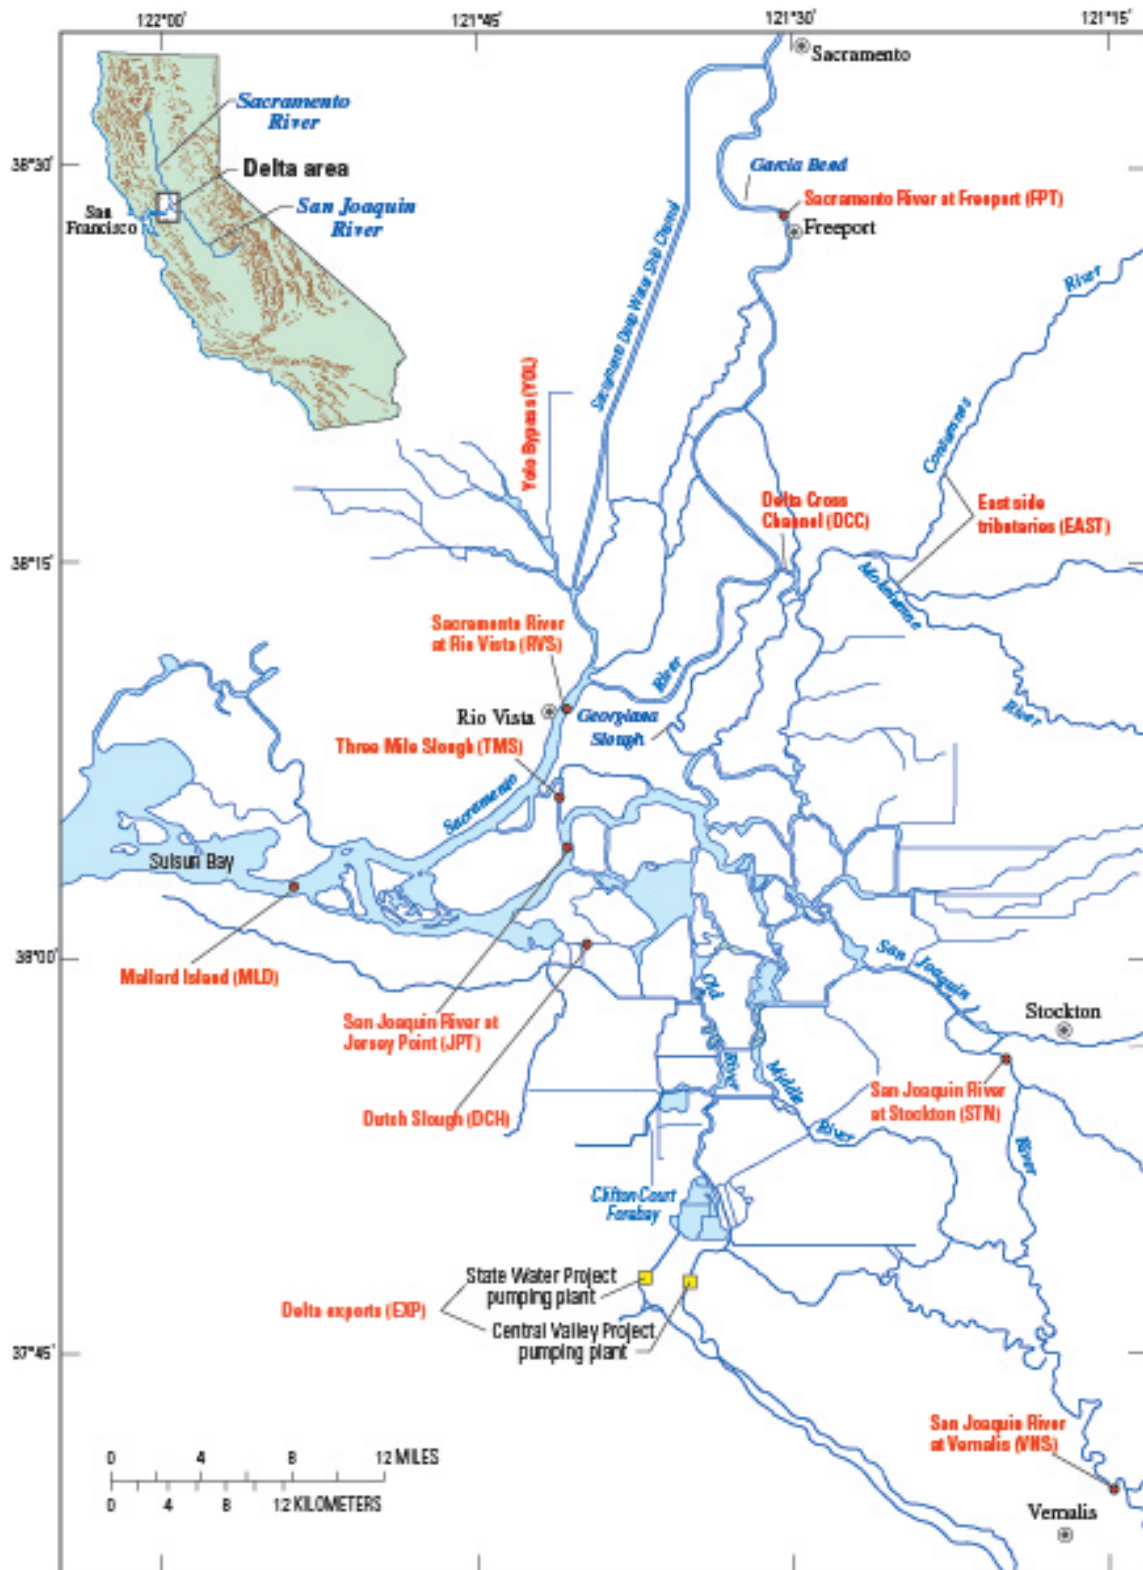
122°00′
121°45′
121°30′
121°15′

Sacramento

Sacramento River
Delta area
San Francisco
San Joaquin River

38°30′

Garcia Bend
Sacramento River at Freeport (FPT)
Freeport

Sacramento Deep Water Ship Channel

River

Yolo Bypass (YOL)

Cosumnes

Delta Cross Channel (DCC)

Eastside tributaries (EAST)

38°15′

Mokelumne

Sacramento River at Rio Vista (RVS)

River

Rio Vista

Georgiana Slough

River

Three Mile Slough (TMS)

Sacramento

Suisun Bay

Mallard Island (MLD)

38°00′

San Joaquin

Stockton

Old

San Joaquin River at Jersey Point (JPT)

River

Middle

San Joaquin River at Stockton (STN)

Dutch Slough (DCH)

River

River

Clifton Court Forebay

State Water Project pumping plant

Delta exports (EXP)

Central Valley Project pumping plant

37°45′

San Joaquin River at Vernalis (VNS)

0 4 8 12 MILES
0 4 8 12 KILOMETERS

Vernalis